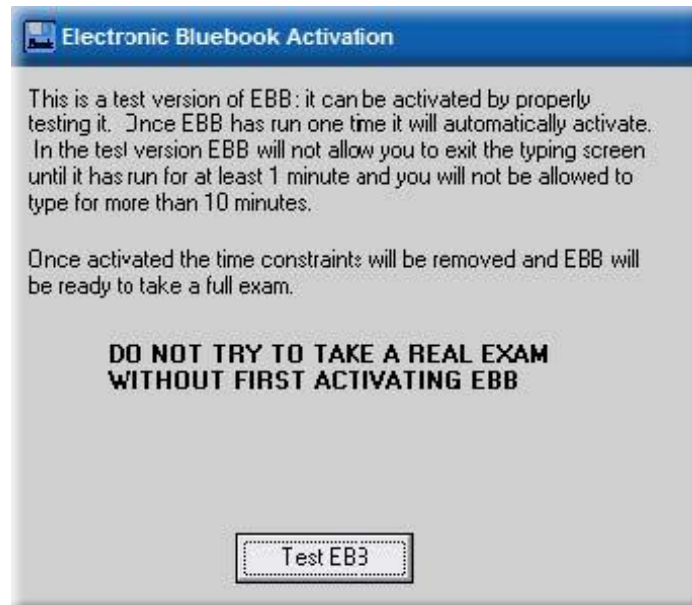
Electronic Bluebook Activation

This is a test version of EBB: it can be activated by properly testing it. Once EBB has run one time it will automatically activate. In the test version EBB will not allow you to exit the typing screen until it has run for at least 1 minute and you will not be allowed to type for more than 10 minutes.

Once activated the time constraints will be removed and EBB will be ready to take a full exam.

DO NOT TRY TO TAKE A REAL EXAM WITHOUT FIRST ACTIVATING EBB

Test EBB